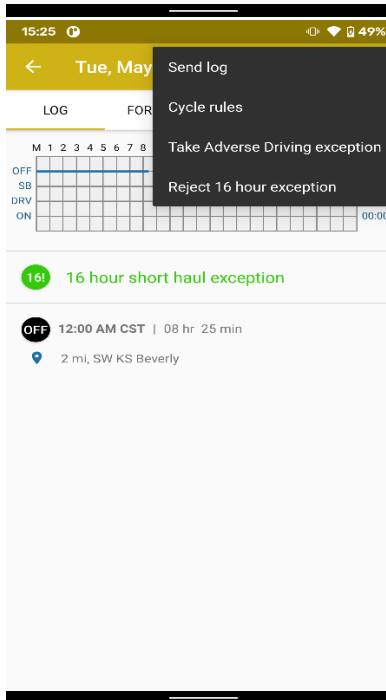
15:25 49%

Tue, May

LOG FOR

M 1 2 3 4 5 6 7 8
OFF
SB
DRV
ON

00:0

Send log

Cycle rules

Take Adverse Driving exception

Reject 16 hour exception

16! 16 hour short haul exception

OFF 12:00 AM CST | 08 hr 25 min

2 mi, SW KS Beverly